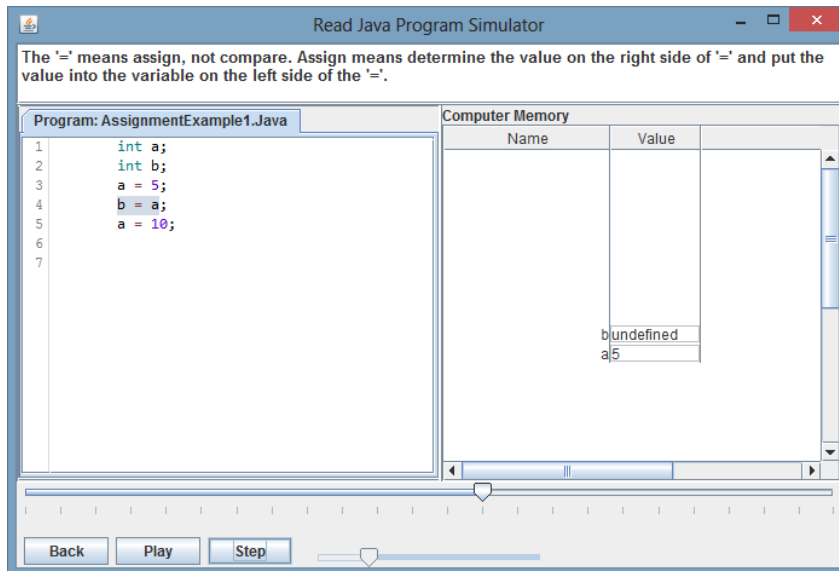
Read Java Program Simulator

The '=' means assign, not compare. Assign means determine the value on the right side of '=' and put the value into the variable on the left side of the '='.

Program: AssignmentExample1.Java

1 int a;
2 int b;
3 a = 5;
4 b = a;
5 a = 10;
6
7

Computer Memory

| Name | Value |
|---|---|
| b | undefined |
| a | 5 |

Back Play Step